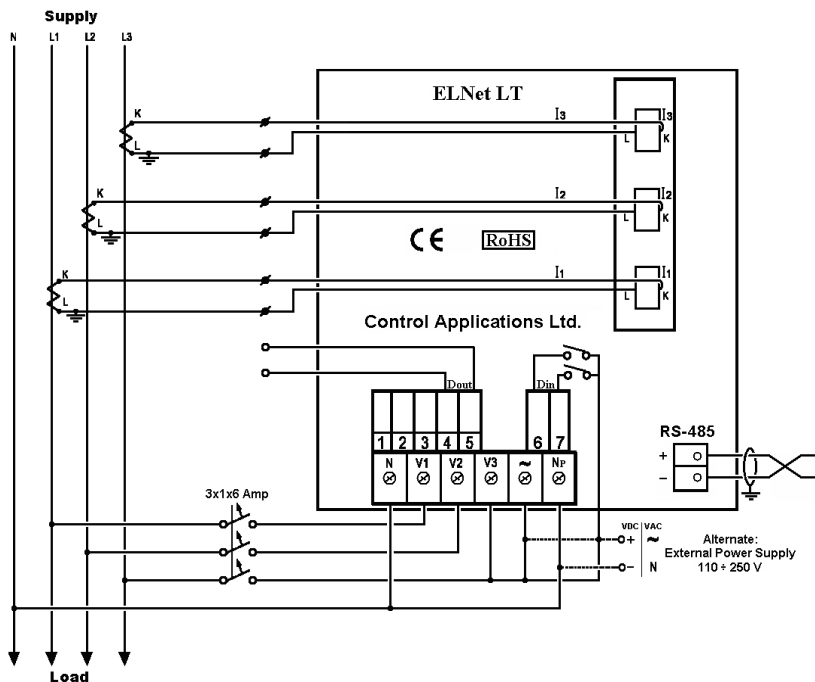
Supply

N L1 L2 L3

ELNet LT

K
L
I3
I3
L K

K
L
I2
I2
L K

CE RoHS

K
L
I1
I1
L K

Control Applications Ltd.

Dout
Din

1 2 3 4 5 6 7

N V1 V2 V3 ~ NP

RS-485
+
–

3x1x6 Amp

VDC VAC
+ ~
– N

Alternate:
External Power Supply
110 ÷ 250 V

Load